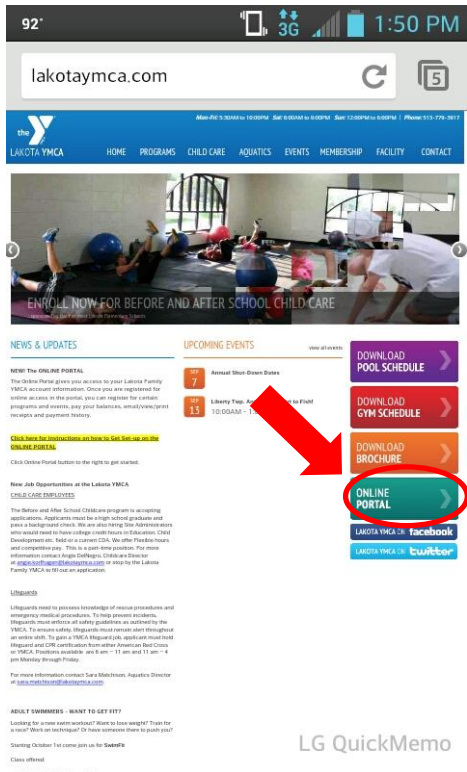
92° 3G 1:50 PM

lakotaymca.com

5

Mon-Fri 5:30AM to 10:00PM Sat 6:00AM to 8:00PM Sun 12:00PM to 6:00PM | Phone: 513-779-3917

the Y LAKOTA YMCA

HOME PROGRAMS CHILD CARE AQUATICS EVENTS MEMBERSHIP FACILITY CONTACT

ENROLL NOW FOR BEFORE AND AFTER SCHOOL CHILD CARE

NEWS & UPDATES

NEW! The ONLINE PORTAL

The Online Portal gives you access to your Lakota Family YMCA account information. Once you are registered for online access in the portal, you can register for certain programs and events, pay your balances, email/view/print receipts and payment history.

Click here for instructions on how to Get Set-up on the ONLINE PORTAL

Click Online Portal button to the right to get started.

New Job Opportunities at the Lakota YMCA

CHILD CARE EMPLOYEES

The Before and After School Childcare program is accepting applications. Applicants must be a high school graduate and pass a background check. We are also hiring Site Administrators who would need to have college credit hours in Education, Child Development etc. field or a current CDA. We offer Flexible hours and competitive pay. This is a part-time position. For more information contact Angie DeMagno, Childcare Director at angie.loeffhagen@lakotaymca.com or stop by the Lakota Family YMCA to fill out an application.

Lifeguards

Lifeguards need to possess knowledge of rescue procedures and emergency medical procedures. To help prevent incidents, lifeguards must enforce all safety guidelines as outlined by the YMCA. To ensure safety, lifeguards must remain alert throughout an entire shift. To gain a YMCA lifeguard job, applicant must hold lifeguard and CPR certification from either American Red Cross or YMCA. Positions available are 8 am ~ 11 am and 11 am ~ 4 pm Monday through Friday.

For more information contact Sara Matchinson, Aquatics Director at sara.matchinson@lakotaymca.com.

ADULT SWIMMERS - WANT TO GET FIT?

Looking for a new swim workout? Want to lose weight? Train for a race? Work on technique? Or have someone there to push you?

Starting October 1st come join us for SwimFit.

Class offered:

UPCOMING EVENTS

view all events

SEP 7 Annual Shut-Down Dates

SEP 13 Liberty Twp. A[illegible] to Fish!
10:00AM - 1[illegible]

DOWNLOAD POOL SCHEDULE

DOWNLOAD GYM SCHEDULE

DOWNLOAD BROCHURE

ONLINE PORTAL

LAKOTA YMCA ON facebook

LAKOTA YMCA ON twitter

LG QuickMemo